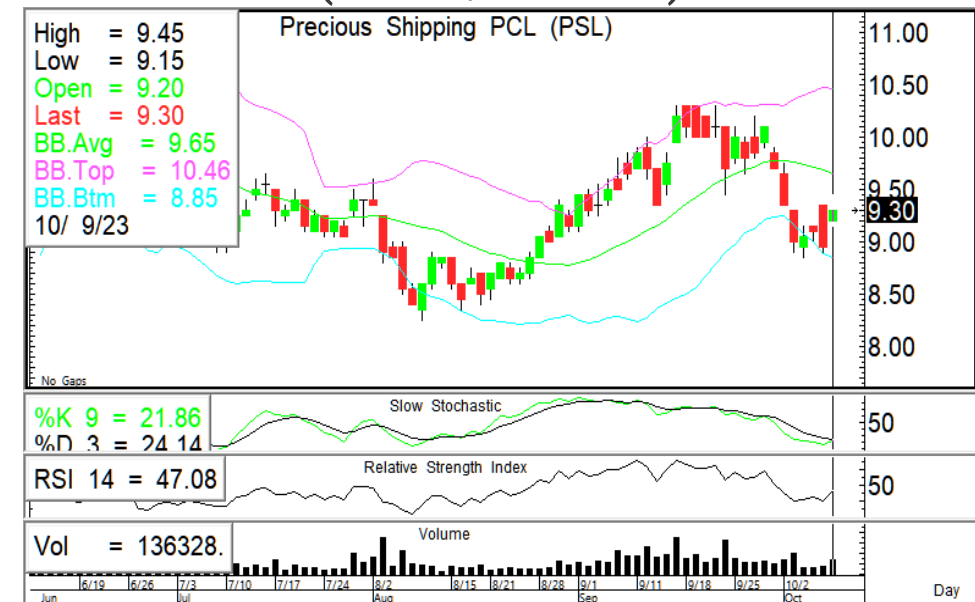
High = 9.45
Low = 9.15
Open = 9.20
Last = 9.30
BB.Avg = 9.65
BB.Top = 10.46
BB.Btm = 8.85
10/ 9/23

Precious Shipping PCL (PSL)

11.00
10.50
10.00
9.50
9.30
9.00
8.50
8.00

No Gaps

%K 9 = 21.86
%D 3 = 24.14
Slow Stochastic
50

RSI 14 = 47.08
Relative Strength Index
50

Vol = 136328.
Volume

6/19 6/26 7/3 7/10 7/17 7/24 8/2 8/15 8/21 8/28 9/1 9/11 9/18 9/25 10/2
Jun Jul Aug Sep Oct
Day